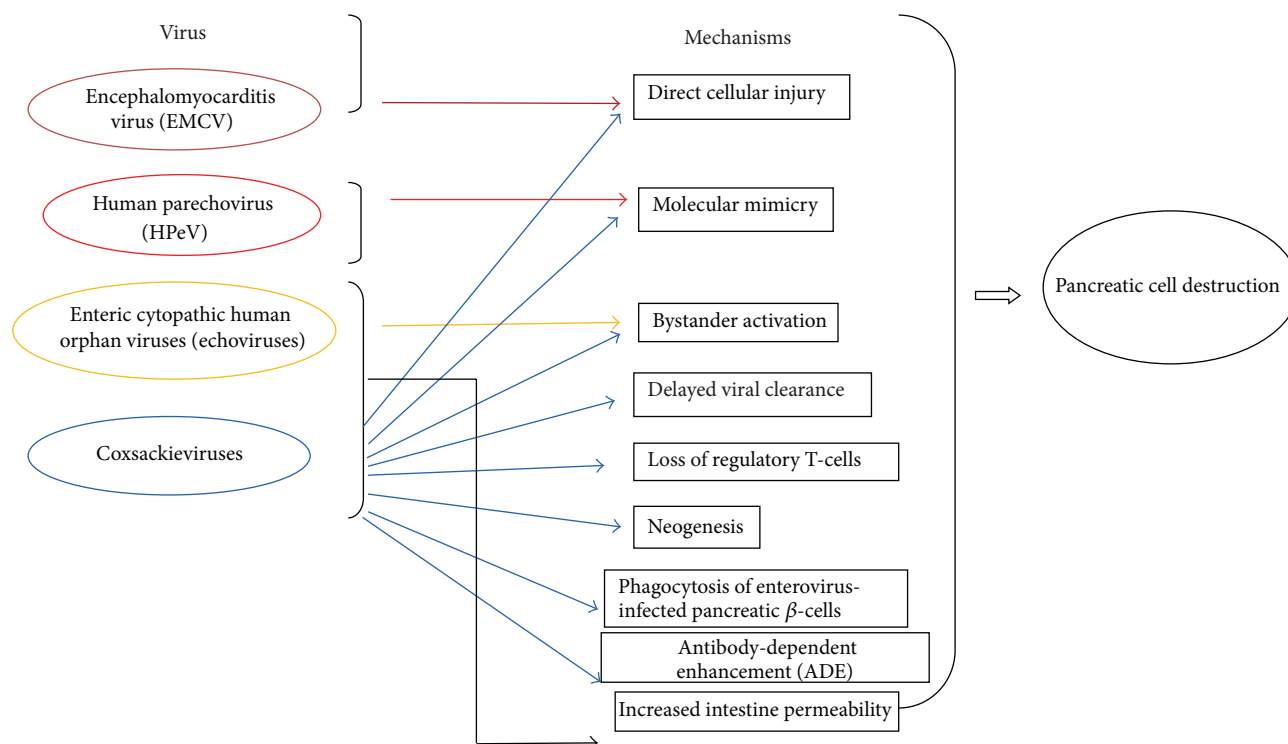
Virus

Encephalomyocarditis virus (EMCV)

Human parechovirus (HPeV)

Enteric cytopathic human orphan viruses (echoviruses)

Coxsackieviruses

Mechanisms

Direct cellular injury

Molecular mimicry

Bystander activation

Delayed viral clearance

Loss of regulatory T-cells

Neogenesis

Phagocytosis of enterovirus-infected pancreatic $\beta$-cells

Antibody-dependent enhancement (ADE)

Increased intestine permeability

Pancreatic cell destruction